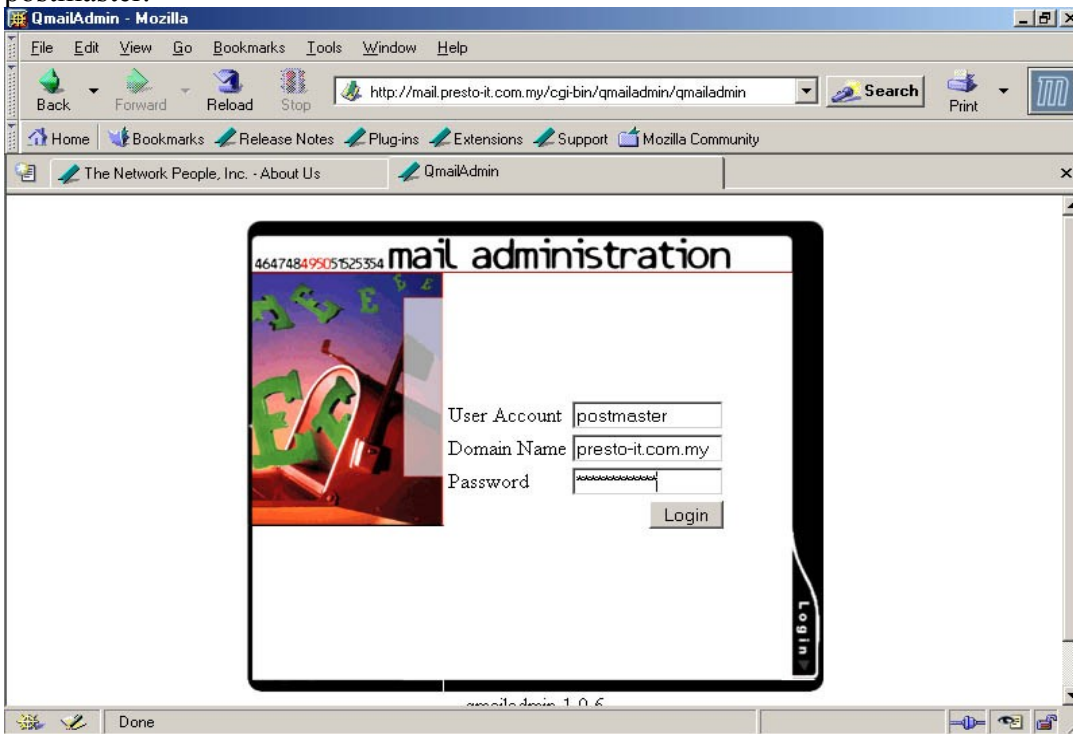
postmaster.

QmailAdmin - Mozilla

File Edit View Go Bookmarks Tools Window Help

Back Forward Reload Stop http://mail.presto-it.com.my/cgi-bin/qmailadmin/qmailadmin Search Print

Home Bookmarks Release Notes Plug-ins Extensions Support Mozilla Community

The Network People, Inc. - About Us QmailAdmin

464748495051525354 mail administration

User Account postmaster
Domain Name presto-it.com.my
Password ***********
Login

Login

qmailadmin 1.0.6

Done